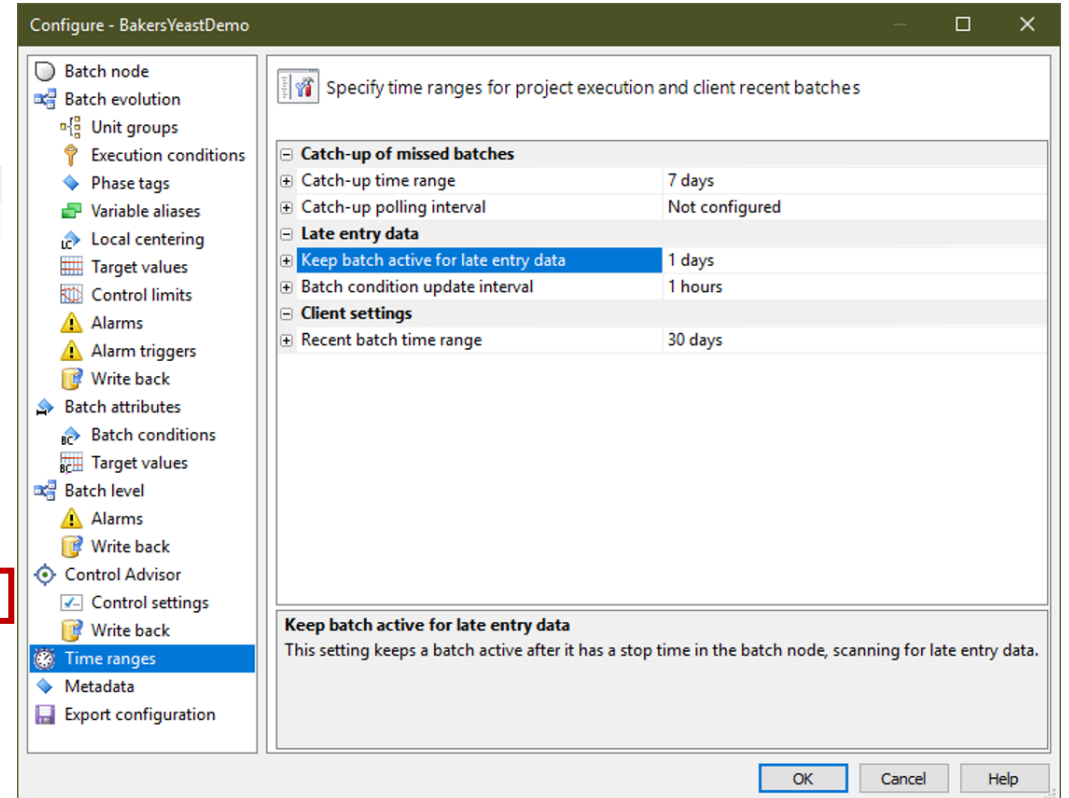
Configure - BakersYeastDemo

Batch node
Batch evolution
Unit groups
Execution conditions
Phase tags
Variable aliases
Local centering
Target values
Control limits
Alarms
Alarm triggers
Write back
Batch attributes
Batch conditions
Target values
Batch level
Alarms
Write back
Control Advisor
Control settings
Write back
Time ranges
Metadata
Export configuration

Specify time ranges for project execution and client recent batches

Catch-up of missed batches

| Catch-up time range | 7 days |
|---|---|
| Catch-up polling interval | Not configured |

Late entry data

| Keep batch active for late entry data | 1 days |
|---|---|
| Batch condition update interval | 1 hours |

Client settings

| Recent batch time range | 30 days |
|---|---|

Keep batch active for late entry data
This setting keeps a batch active after it has a stop time in the batch node, scanning for late entry data.

OK Cancel Help